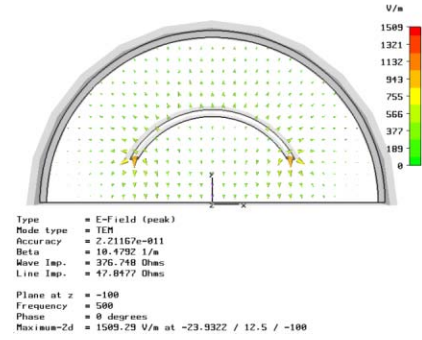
V/m
1509
1321
1132
943
755
566
377
189
0

Type = E-Field (peak)
Mode type = TEM
Accuracy = 2.21167e-011
Beta = 10.4792 1/m
Wave Imp. = 376.748 Ohms
Line Imp. = 47.8477 Ohms

Plane at z = -100
Frequency = 500
Phase = 0 degrees
Maximum-2d = 1509.29 V/m at -23.9322 / 12.5 / -100